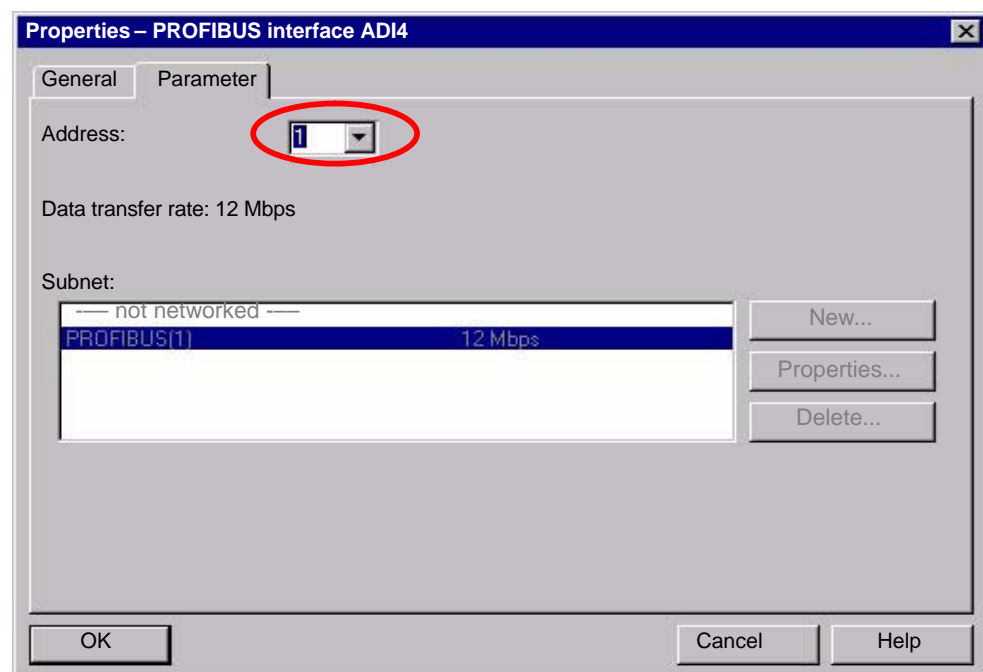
Properties – PROFIBUS interface ADI4

General Parameter

Address: 1

Data transfer rate: 12 Mbps

Subnet:

| | |
|---|---|
| --- not networked --- | |
| PROFIBUS(1) | 12 Mbps |

New...

Properties...

Delete...

OK

Cancel

Help